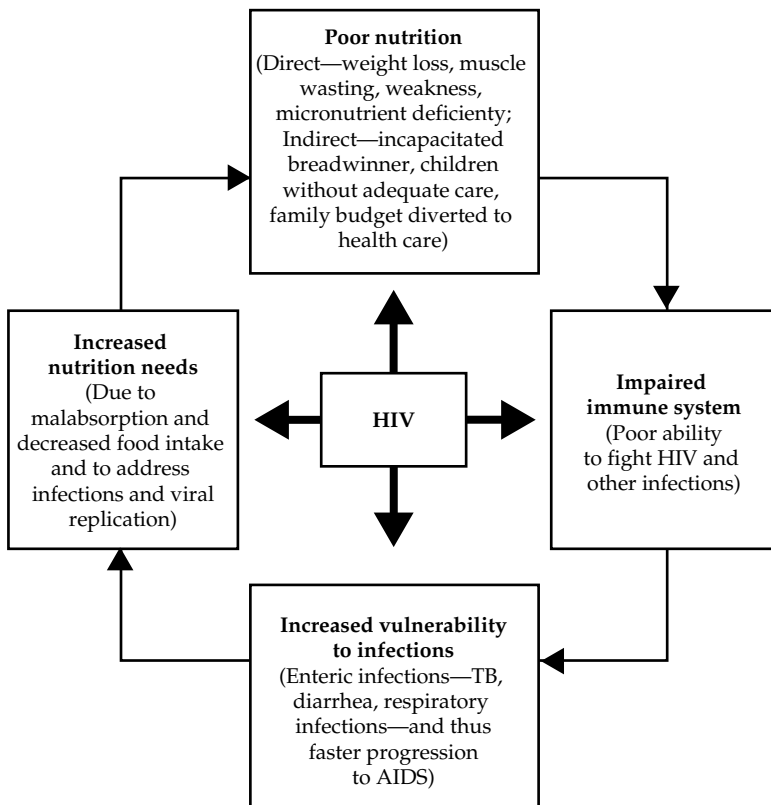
**Poor nutrition**
(Direct—weight loss, muscle wasting, weakness, micronutrient deficiency; Indirect—incapacitated breadwinner, children without adequate care, family budget diverted to health care)

**Increased nutrition needs**
(Due to malabsorption and decreased food intake and to address infections and viral replication)

**HIV**

**Impaired immune system**
(Poor ability to fight HIV and other infections)

**Increased vulnerability to infections**
(Enteric infections—TB, diarrhea, respiratory infections—and thus faster progression to AIDS)